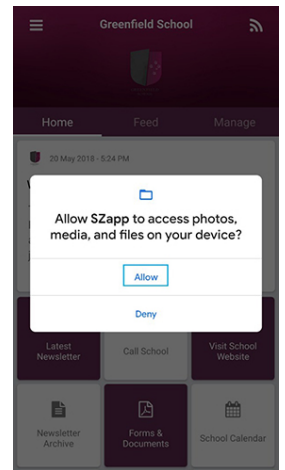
Greenfield School

Home

Feed

Manage

20 May 2018 - 5:24 PM

Allow SZapp to access photos, media, and files on your device?

Allow

Deny

Latest Newsletter

Call School

Visit School Website

Newsletter Archive

Forms & Documents

School Calendar